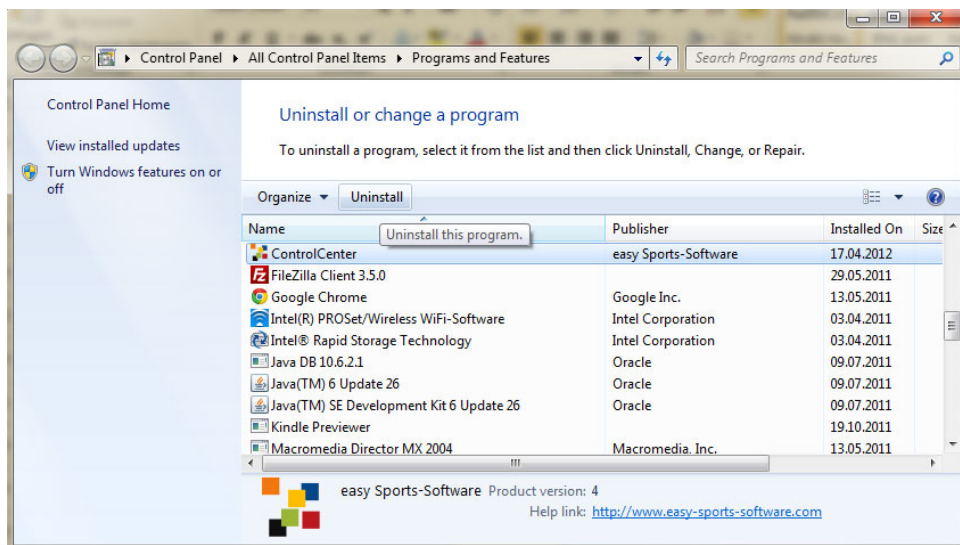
Control Panel ▸ All Control Panel Items ▸ Programs and Features

Search Programs and Features

Control Panel Home

View installed updates

Turn Windows features on or off

Uninstall or change a program

To uninstall a program, select it from the list and then click Uninstall, Change, or Repair.

Organize ▾ Uninstall

Uninstall this program.

| Name | Publisher | Installed On | Size |
|---|---|---|---|
| ControlCenter | easy Sports-Software | 17.04.2012 | |
| FileZilla Client 3.5.0 | | 29.05.2011 | |
| Google Chrome | Google Inc. | 13.05.2011 | |
| Intel(R) PROSet/Wireless WiFi-Software | Intel Corporation | 03.04.2011 | |
| Intel® Rapid Storage Technology | Intel Corporation | 03.04.2011 | |
| Java DB 10.6.2.1 | Oracle | 09.07.2011 | |
| Java(TM) 6 Update 26 | Oracle | 09.07.2011 | |
| Java(TM) SE Development Kit 6 Update 26 | Oracle | 09.07.2011 | |
| Kindle Previewer | | 19.10.2011 | |
| Macromedia Director MX 2004 | Macromedia, Inc. | 13.05.2011 | |

easy Sports-Software Product version: 4
Help link: http://www.easy-sports-software.com